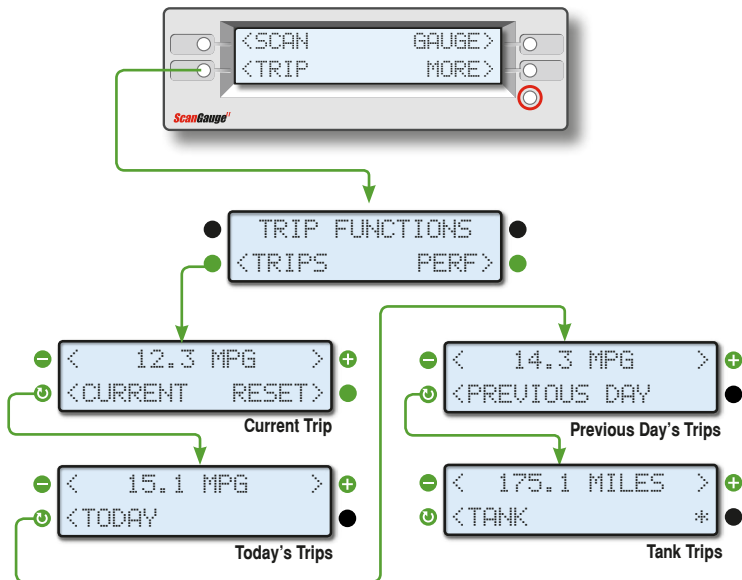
<SCAN GAUGE>
<TRIP MORE>
ScanGauge II

TRIP FUNCTIONS
<TRIPS PERF>

< 12.3 MPG >
<CURRENT RESET>
Current Trip

< 15.1 MPG >
<TODAY
Today's Trips

< 14.3 MPG >
<PREVIOUS DAY
Previous Day's Trips

< 175.1 MILES >
<TANK *
Tank Trips